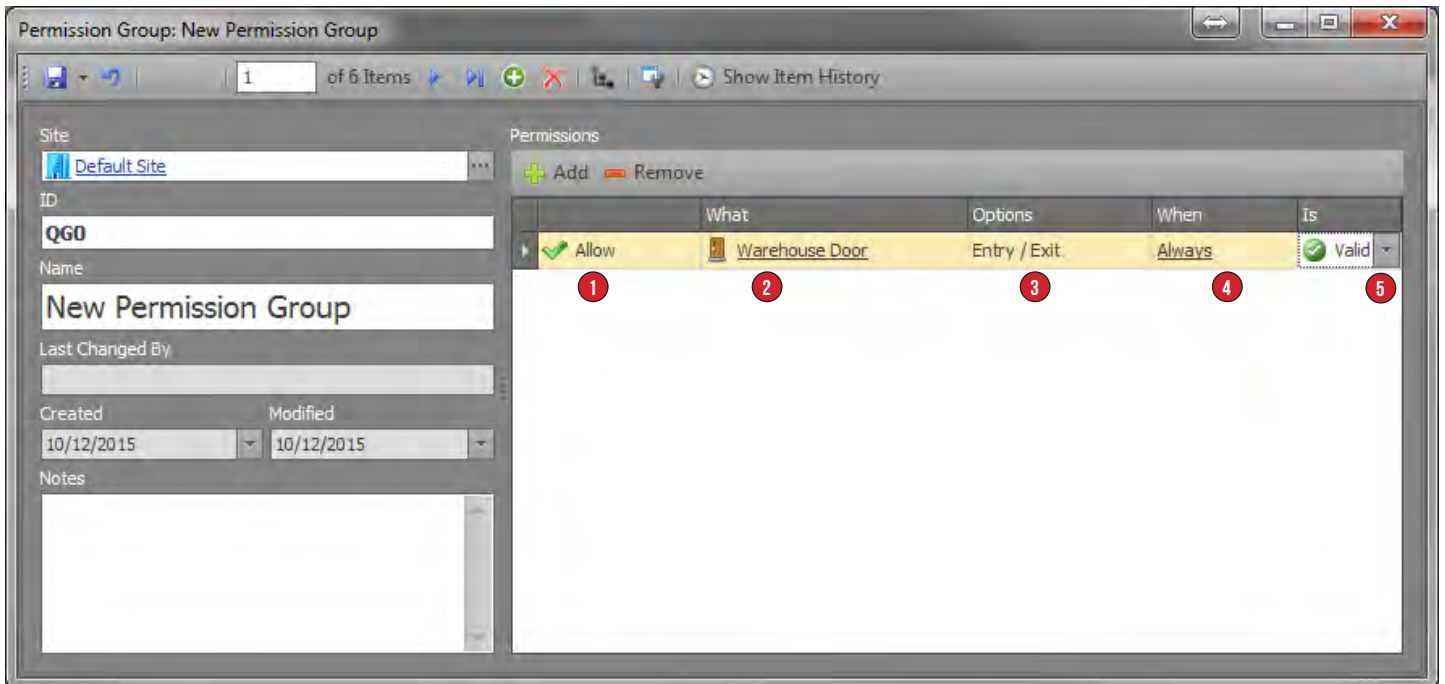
Permission Group: New Permission Group

1 of 6 Items Show Item History

Site
Default Site
ID
QG0
Name
New Permission Group
Last Changed By

Created
10/12/2015
Modified
10/12/2015
Notes

Permissions
Add Remove

|  | What | Options | When | Is |
|---|---|---|---|---|
| Allow | Warehouse Door | Entry / Exit | Always | Valid |

1 2 3 4 5